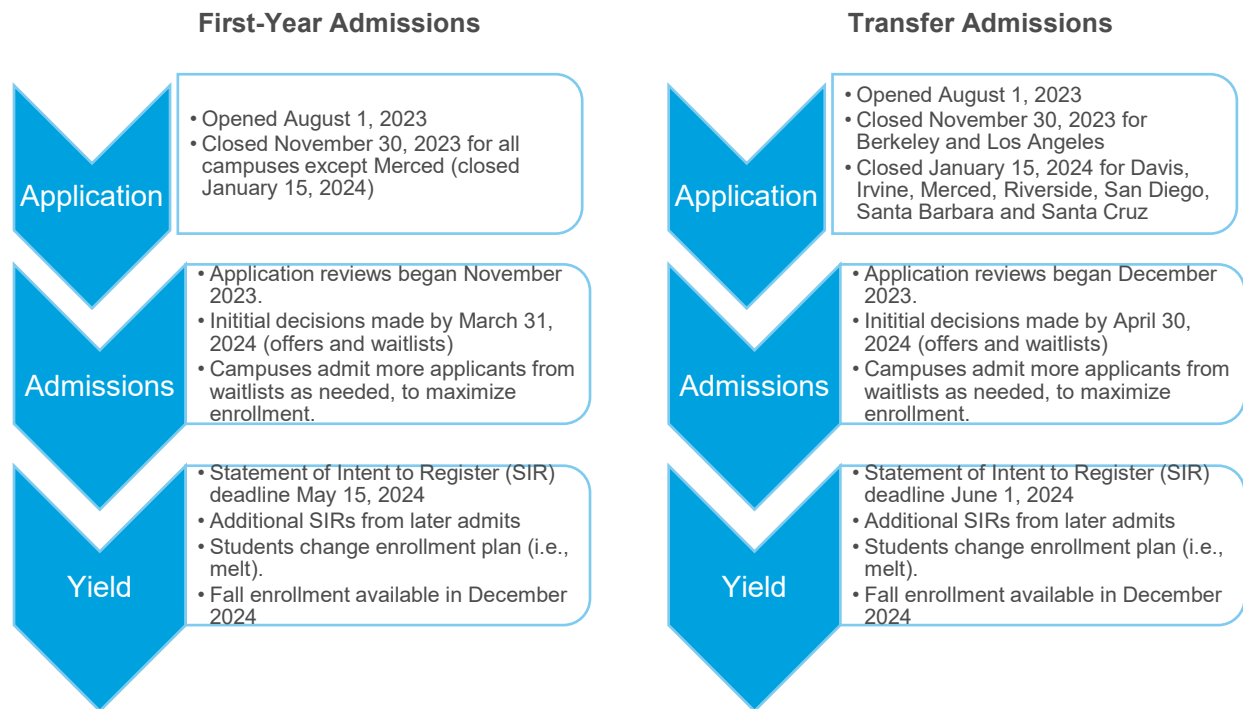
First-Year Admissions

Application

• Opened August 1, 2023
• Closed November 30, 2023 for all campuses except Merced (closed January 15, 2024)

Admissions

• Application reviews began November 2023.
• Inititial decisions made by March 31, 2024 (offers and waitlists)
• Campuses admit more applicants from waitlists as needed, to maximize enrollment.

Yield

• Statement of Intent to Register (SIR) deadline May 15, 2024
• Additional SIRs from later admits
• Students change enrollment plan (i.e., melt).
• Fall enrollment available in December 2024

Transfer Admissions

Application

• Opened August 1, 2023
• Closed November 30, 2023 for Berkeley and Los Angeles
• Closed January 15, 2024 for Davis, Irvine, Merced, Riverside, San Diego, Santa Barbara and Santa Cruz

Admissions

• Application reviews began December 2023.
• Initial decisions made by April 30, 2024 (offers and waitlists)
• Campuses admit more applicants from waitlists as needed, to maximize enrollment.

Yield

• Statement of Intent to Register (SIR) deadline June 1, 2024
• Additional SIRs from later admits
• Students change enrollment plan (i.e., melt).
• Fall enrollment available in December 2024